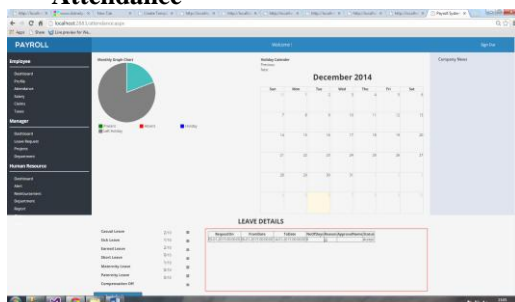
Attendance

localhost:1381/attendance.aspx

PAYROLL

Welcome !

Sign Out

Employee

Dashboard

Profile

Attendance

Salary

Claims

Taxes

Manager

Dashboard

Leave Request

Projects

Department

Human Resource

Dashboard

Alert

Reimbursement

Department

Report

Monthly Graph Chart

Present

Absent

Holiday

Half Holiday

Holiday Calendar

December 2014

| Sun | Mon | Tue | Wed | Thu | Fri | Sat |
|---|---|---|---|---|---|---|
| 30 | 1 | 2 | 3 | 4 | 5 | 6 |
| 7 | 8 | 9 | 10 | 11 | 12 | 13 |
| 14 | 15 | 16 | 17 | 18 | 19 | 20 |
| 21 | 22 | 23 | 24 | 25 | 26 | 27 |
| 28 | 29 | 30 | 31 | 1 | 2 | 3 |
| 4 | 5 | 6 | 7 | 8 | 9 | 10 |

Company News

LEAVE DETAILS

Casual Leave

Sick Leave

Earned Leave

Short Leave

Maternity Leave

Paternity Leave

Compensation Off

| RequestOn | FromDate | ToDate | NoOfDays | Reason | ApprovedName | Status |
|---|---|---|---|---|---|---|
| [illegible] | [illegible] | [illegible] | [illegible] | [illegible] | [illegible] | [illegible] |